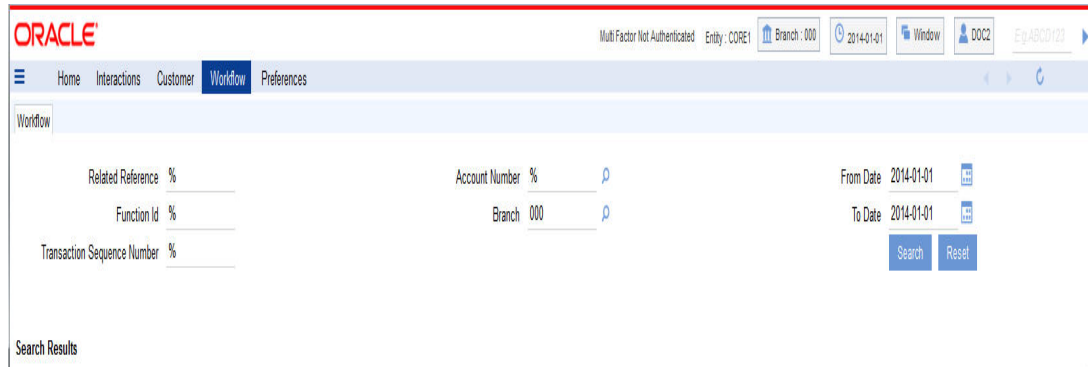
ORACLE

Multi Factor Not Authenticated Entity : CORE1 Branch : 000 2014-01-01 Window DOC2 Eg:ABCD123

Home Interactions Customer Workflow Preferences

Workflow

Related Reference %
Function Id %
Transaction Sequence Number %

Account Number %
Branch 000

From Date 2014-01-01
To Date 2014-01-01

Search Reset

Search Results